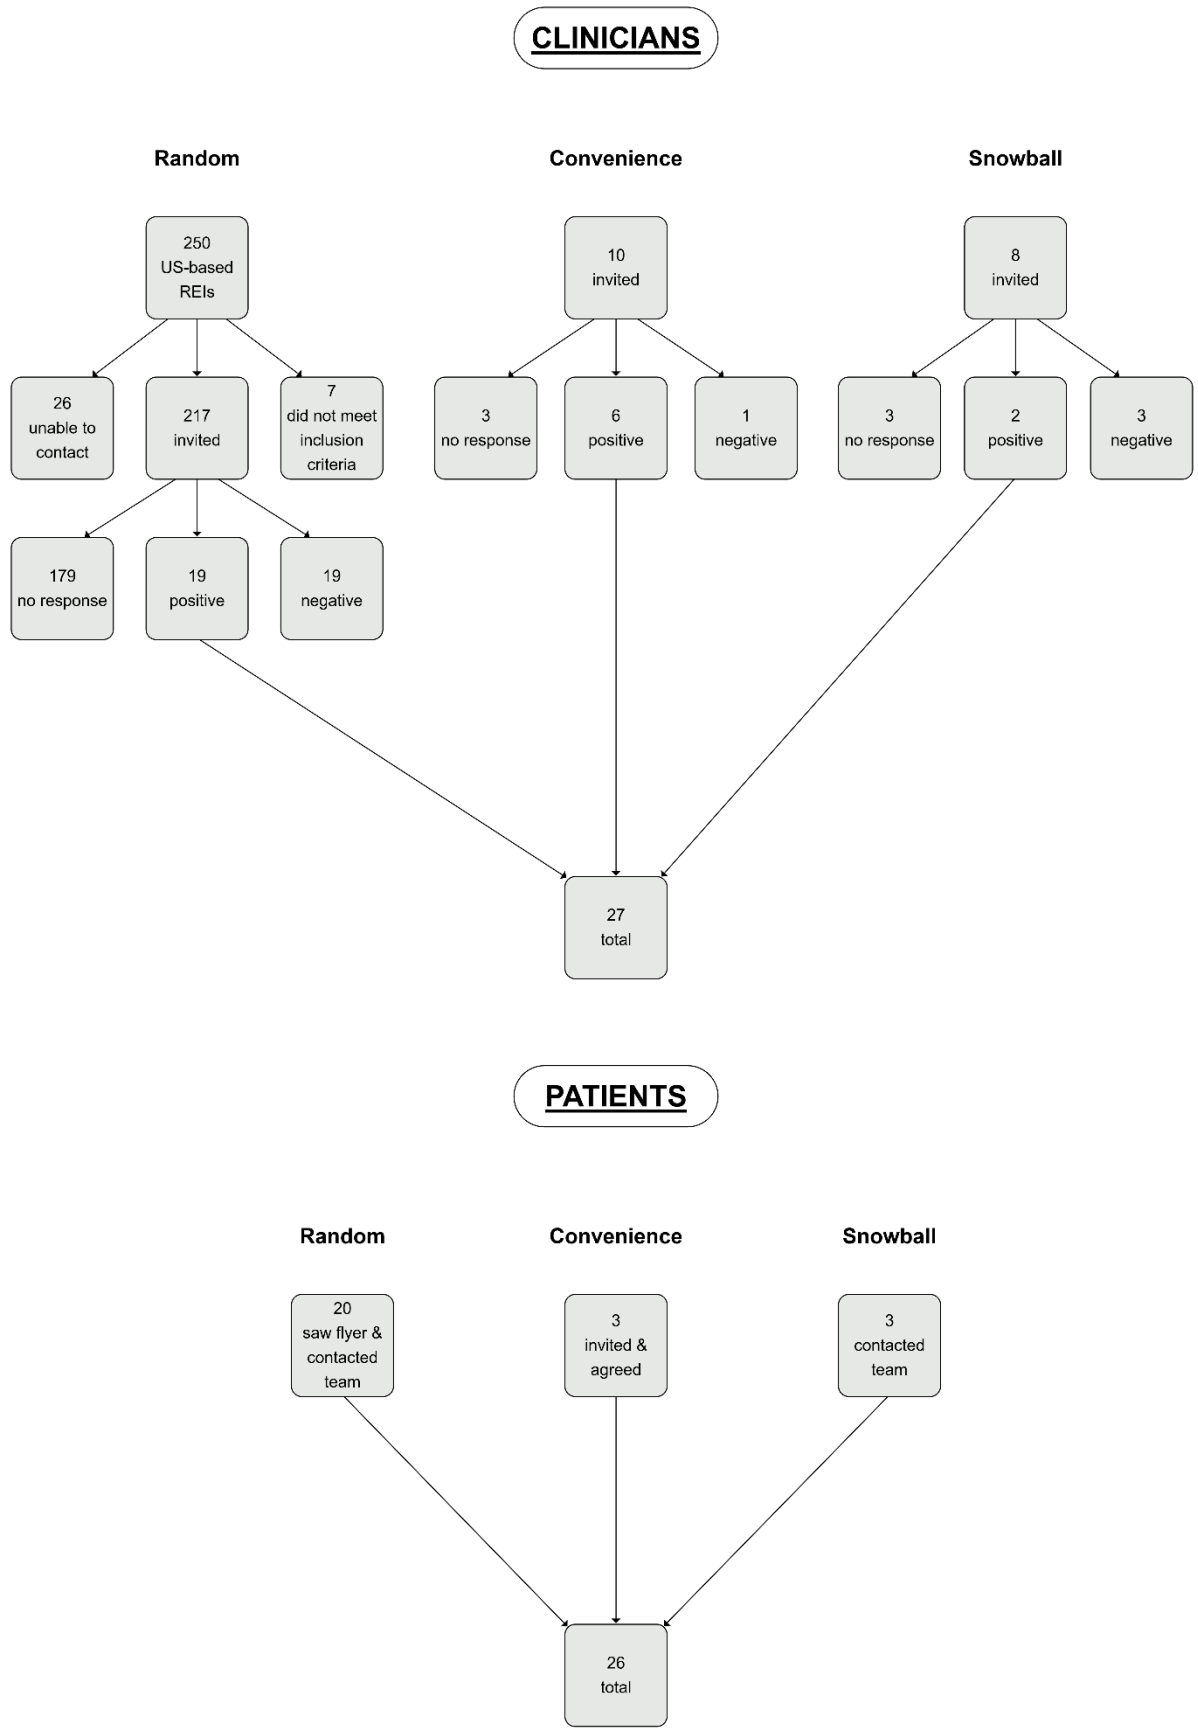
CLINICIANS

Random

Convenience

Snowball

250 US-based REIs

10 invited

8 invited

26 unable to contact

217 invited

7 did not meet inclusion criteria

3 no response

6 positive

1 negative

3 no response

2 positive

3 negative

179 no response

19 positive

19 negative

27 total

PATIENTS

Random

Convenience

Snowball

20 saw flyer & contacted team

3 invited & agreed

3 contacted team

26 total